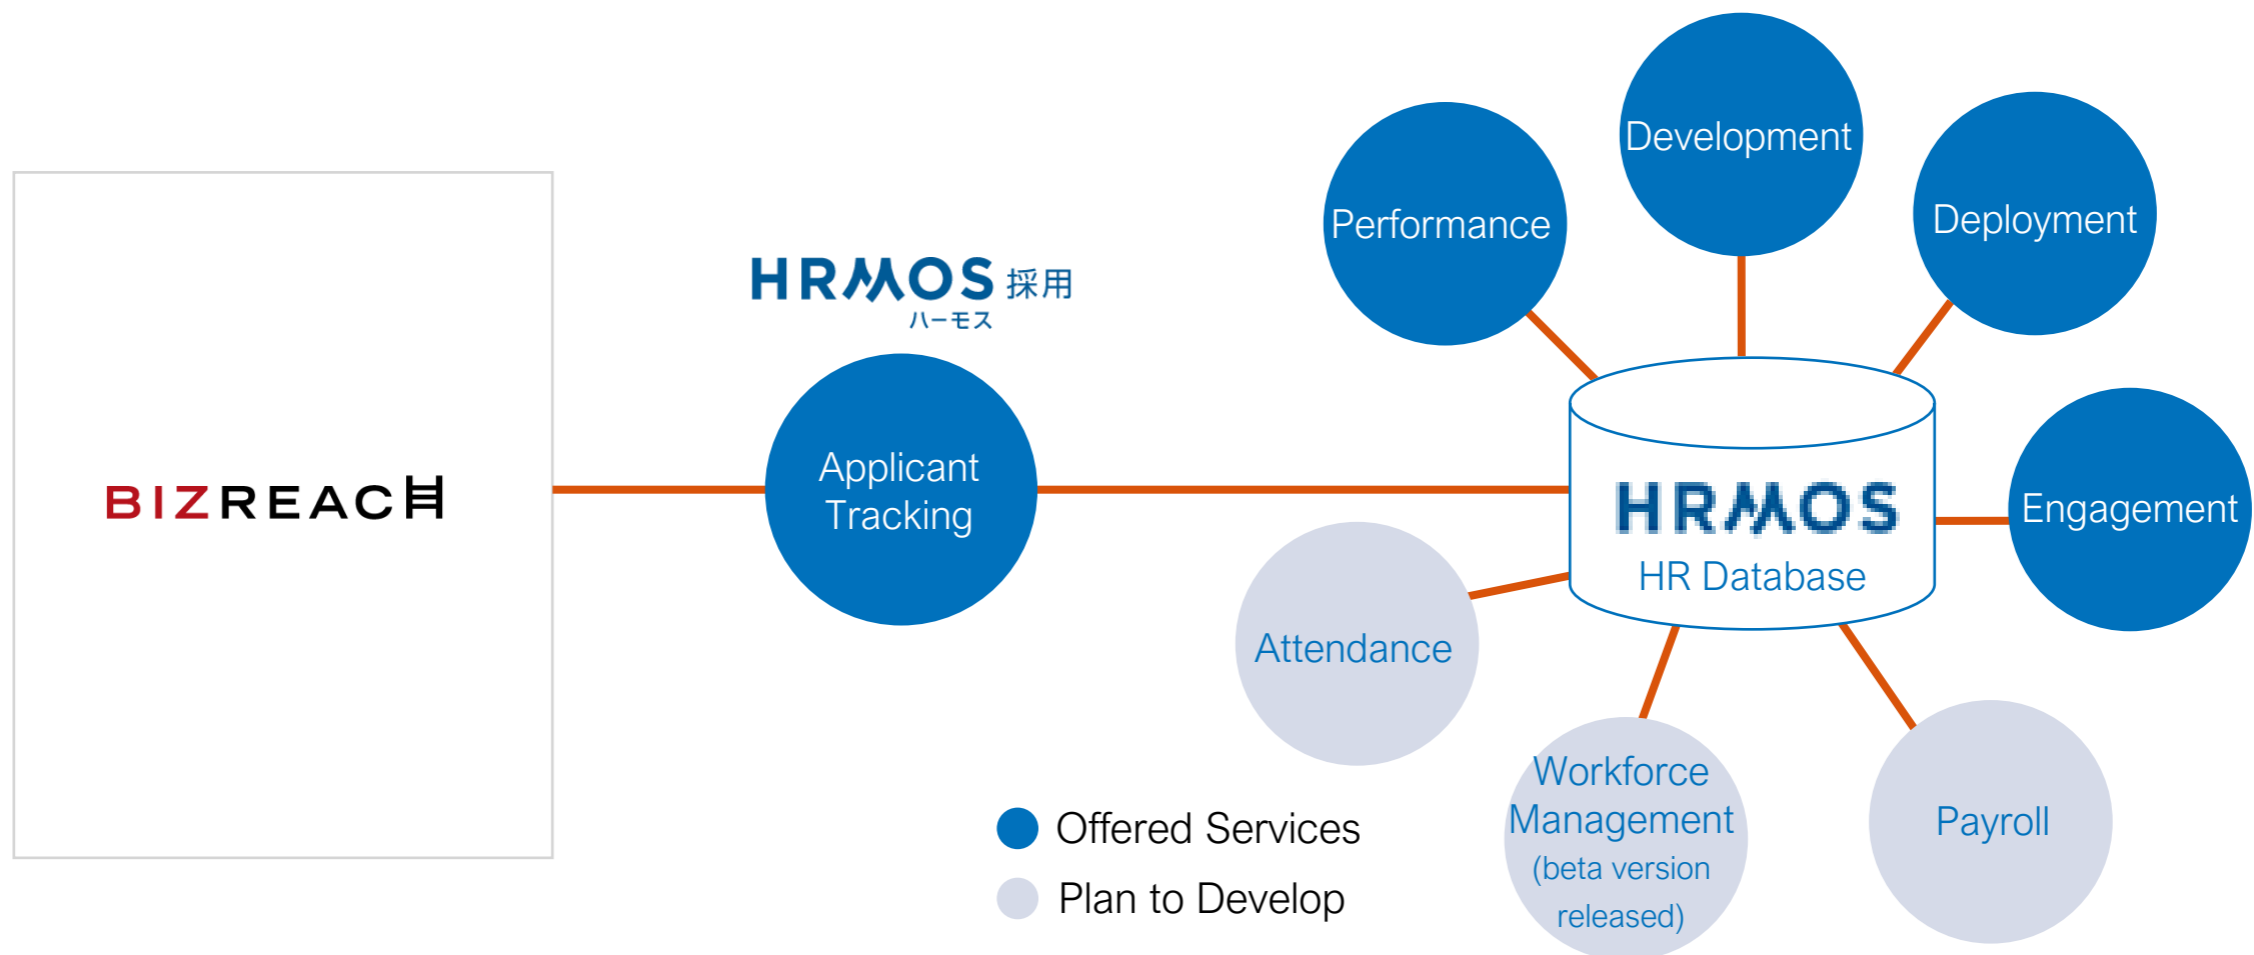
BIZREACH

HRMOS 採用
ハーモス

Applicant Tracking

Performance

Development

Deployment

HRMOS
HR Database

Engagement

Attendance

Workforce Management (beta version released)

Payroll

Offered Services

Plan to Develop